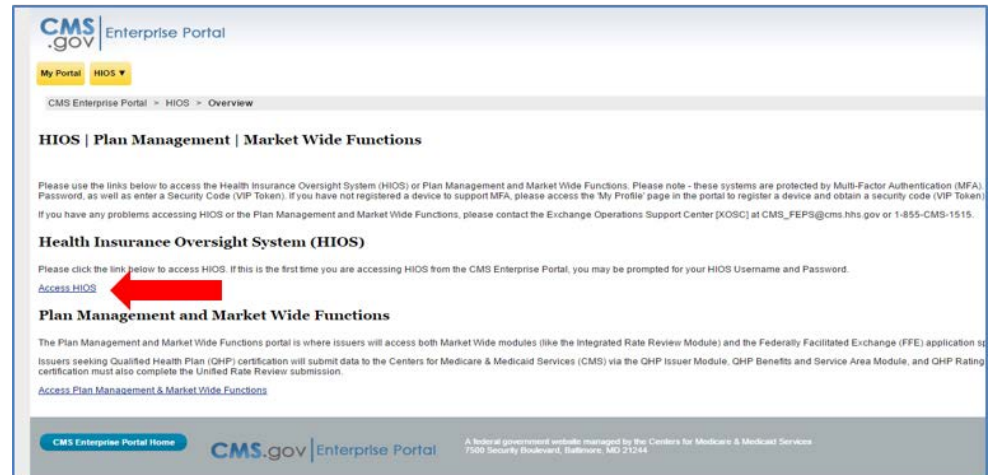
CMS .gov Enterprise Portal

My Portal HIOS ▼

CMS Enterprise Portal > HIOS > Overview

HIOS | Plan Management | Market Wide Functions

Please use the links below to access the Health Insurance Oversight System (HIOS) or Plan Management and Market Wide Functions. Please note - these systems are protected by Multi-Factor Authentication (MFA). Password, as well as enter a Security Code (VIP Token). If you have not registered a device to support MFA, please access the 'My Profile' page in the portal to register a device and obtain a security code (VIP Token).

If you have any problems accessing HIOS or the Plan Management and Market Wide Functions, please contact the Exchange Operations Support Center [XOSC] at CMS_FEPS@cms.hhs.gov or 1-855-CMS-1515.

Health Insurance Oversight System (HIOS)

Please click the link below to access HIOS. If this is the first time you are accessing HIOS from the CMS Enterprise Portal, you may be prompted for your HIOS Username and Password.

Access HIOS

Plan Management and Market Wide Functions

The Plan Management and Market Wide Functions portal is where issuers will access both Market Wide modules (like the Integrated Rate Review Module) and the Federally Facilitated Exchange (FFE) application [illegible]

Issuers seeking Qualified Health Plan (QHP) certification will submit data to the Centers for Medicare & Medicaid Services (CMS) via the QHP Issuer Module, QHP Benefits and Service Area Module, and QHP Rating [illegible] certification must also complete the Unified Rate Review submission.

Access Plan Management & Market Wide Functions

CMS Enterprise Portal Home

CMS.gov Enterprise Portal

A federal government website managed by the Centers for Medicare & Medicaid Services
7500 Security Boulevard, Baltimore, MD 21244